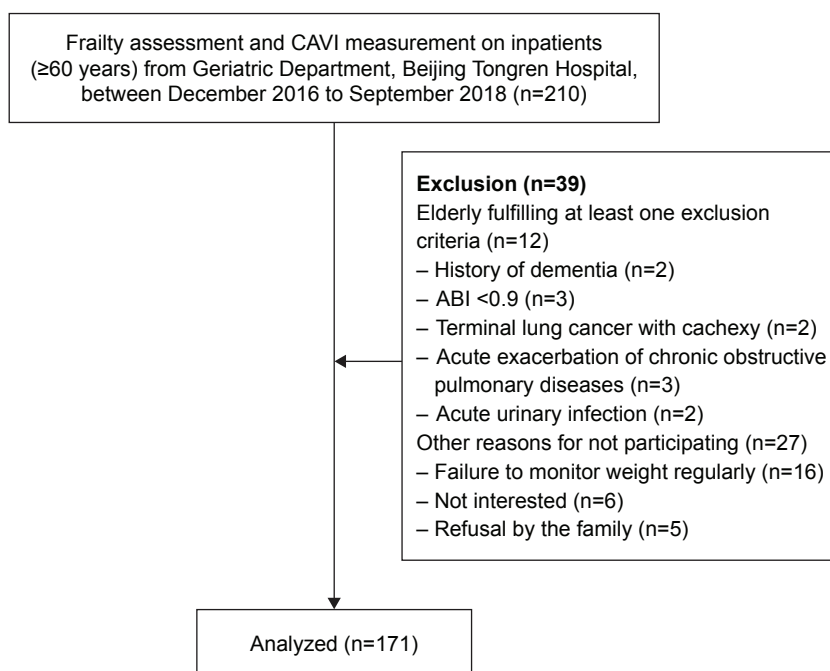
Frailty assessment and CAVI measurement on inpatients (≥60 years) from Geriatric Department, Beijing Tongren Hospital, between December 2016 to September 2018 (n=210)

**Exclusion (n=39)**
Elderly fulfilling at least one exclusion criteria (n=12)
– History of dementia (n=2)
– ABI <0.9 (n=3)
– Terminal lung cancer with cachexy (n=2)
– Acute exacerbation of chronic obstructive pulmonary diseases (n=3)
– Acute urinary infection (n=2)
Other reasons for not participating (n=27)
– Failure to monitor weight regularly (n=16)
– Not interested (n=6)
– Refusal by the family (n=5)

Analyzed (n=171)